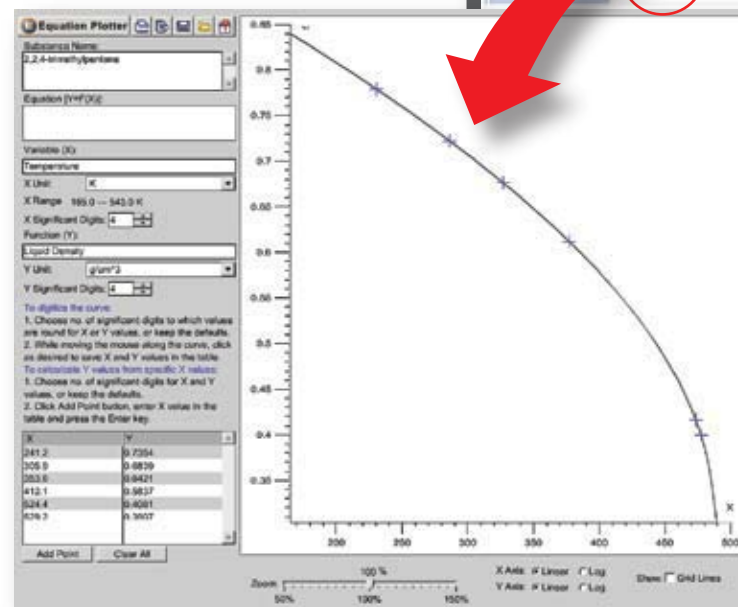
Equation Plotter

Substance Name:
2,2,4-trimethylpentane

Equation [Y=F(X)]:

Variable (X):
Temperature

X Unit: K

X Range: 165.0 — 543.0 K

X Significant Digits: 4

Function (Y):
Liquid Density

Y Unit: g/cm^3

Y Significant Digits: 4

To digitize the curve:
1. Choose no. of significant digits to which values are round for X or Y values, or keep the defaults.
2. While moving the mouse along the curve, click as desired to save X and Y values in the table.

To calculate Y values from specific X values:
1. Choose no. of significant digits for X and Y values, or keep the defaults.
2. Click Add Point button, enter X values in the table and press the Enter key.

| X | Y |
|---|---|
| 241.2 | 0.7354 |
| 305.0 | 0.6839 |
| 353.6 | 0.6421 |
| 412.1 | 0.5837 |
| 524.4 | 0.4081 |
| 529.3 | 0.3607 |

Add Point
Clear All

0.85
0.8
0.75
0.7
0.65
0.6
0.55
0.5
0.45
0.4
0.35

200
250
300
350
400
450
500
X

Zoom
100 %
50%
100%
150%

X Axis: Linear Log
Y Axis: Linear Log

Show: Grid Lines